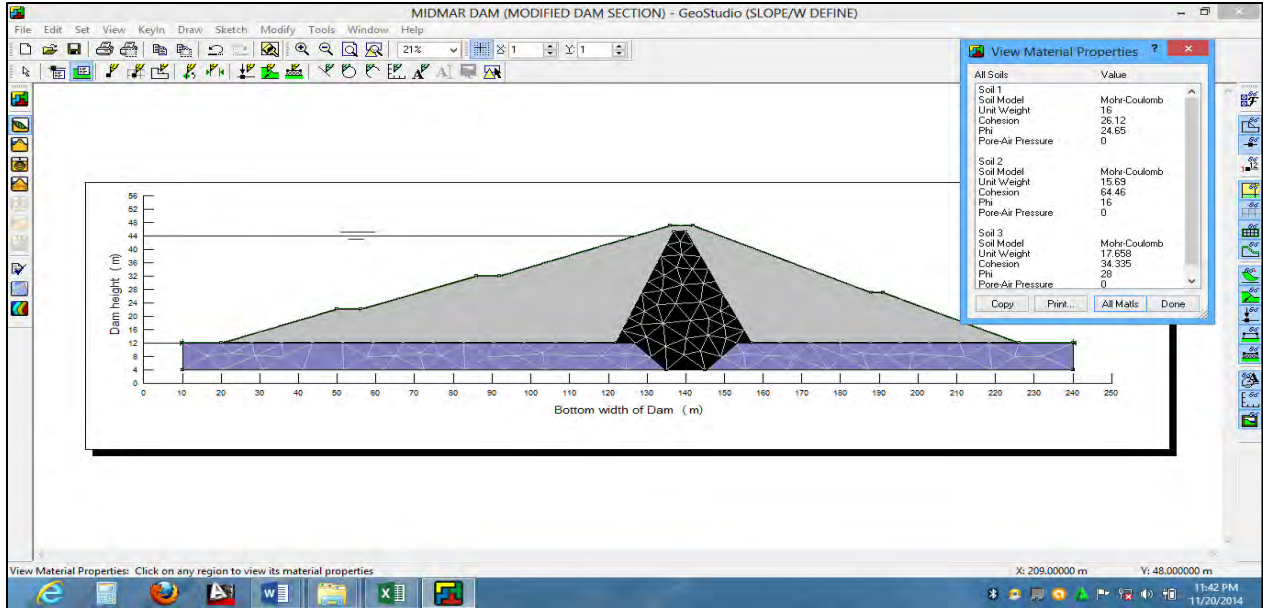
MIDMAR DAM (MODIFIED DAM SECTION) - GeoStudio (SLOPE/W DEFINE)

File Edit Set View KeyIn Draw Sketch Modify Tools Window Help

21%

X: 1 Y: 1

View Material Properties ?

| All Soils | Value |
|---|---|
| Soil 1 | |
| Soil Model | Mohr-Coulomb |
| Unit Weight | 16 |
| Cohesion | 26.12 |
| Phi | 24.65 |
| Pore-Air Pressure | 0 |
| Soil 2 | |
| Soil Model | Mohr-Coulomb |
| Unit Weight | 15.69 |
| Cohesion | 64.46 |
| Phi | 16 |
| Pore-Air Pressure | 0 |
| Soil 3 | |
| Soil Model | Mohr-Coulomb |
| Unit Weight | 17.658 |
| Cohesion | 34.335 |
| Phi | 28 |
| Pore-Air Pressure | 0 |

Copy Print... All Matls Done

56 52 48 44 40 36 32 28 24 20 16 12 8 4 0

Dam height (m)

0 10 20 30 40 50 60 70 80 90 100 110 120 130 140 150 160 170 180 190 200 210 220 230 240 250

Bottom width of Dam (m)

View Material Properties: Click on any region to view its material properties

X: 209.00000 m Y: 48.000000 m

11:42 PM 11/20/2014